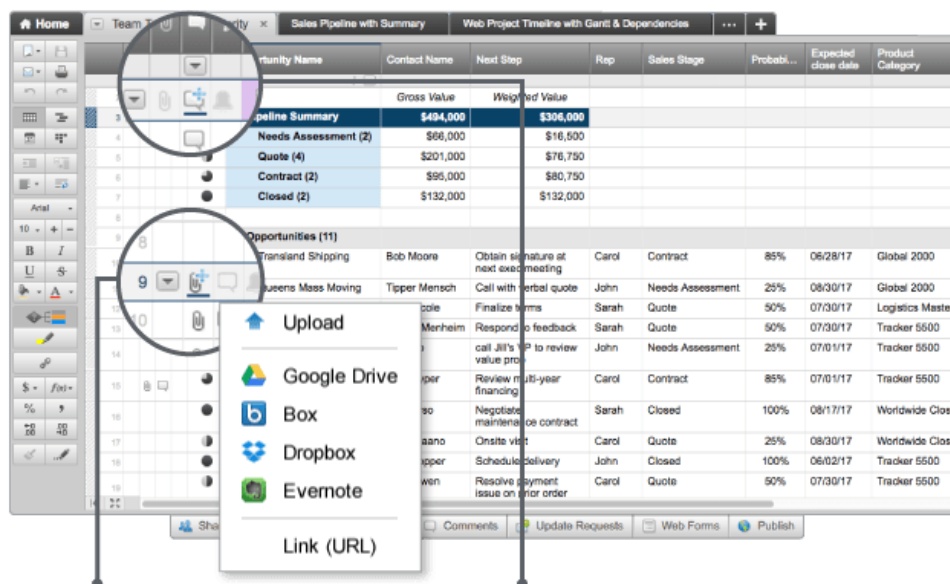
Home | Team T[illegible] | Sales Pipeline with Summary | Web Project Timeline with Gantt & Dependencies | ··· | +

Arial
10
B I
U S
$ f(x)
% ,

| | Opportunity Name | Contact Name | Next Step | Rep | Sales Stage | Probabi... | Expected close date | Product Category |
|---|---|---|---|---|---|---|---|---|
| | | Gross Value | Weighted Value | | | | | |
| 3 | Pipeline Summary | $494,000 | $306,000 | | | | | |
| 4 | Needs Assessment (2) | $66,000 | $16,500 | | | | | |
| 5 | Quote (4) | $201,000 | $76,750 | | | | | |
| 6 | Contract (2) | $95,000 | $80,750 | | | | | |
| 7 | Closed (2) | $132,000 | $132,000 | | | | | |
| 8 | | | | | | | | |
| 8 | Opportunities (11) | | | | | | | |
| | Transland Shipping | Bob Moore | Obtain signature at next exec meeting | Carol | Contract | 85% | 06/28/17 | Global 2000 |
| 9 | Queens Mass Moving | Tipper Mensch | Call with verbal quote | John | Needs Assessment | 25% | 08/30/17 | Global 2000 |
| 10 | | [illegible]cole | Finalize terms | Sarah | Quote | 50% | 07/30/17 | Logistics Maste |
| | | Menheim | Respond to feedback | Sarah | Quote | 50% | 07/30/17 | Tracker 5500 |
| 14 | | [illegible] | call Jill's VP to review value prop | John | Needs Assessment | 25% | 07/01/17 | Tracker 5500 |
| 15 | | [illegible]per | Review multi-year financing | Carol | Contract | 85% | 07/01/17 | Tracker 5500 |
| 16 | | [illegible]so | Negotiate maintenance contract | Sarah | Closed | 100% | 08/17/17 | Worldwide Clos |
| 17 | | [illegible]aano | Onsite visit | Carol | Quote | 25% | 08/30/17 | Worldwide Clos |
| 18 | | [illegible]pper | Schedule delivery | John | Closed | 100% | 06/02/17 | Tracker 5500 |
| 19 | | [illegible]wen | Resolve payment issue on prior order | Carol | Quote | 50% | 07/30/17 | Tracker 5500 |

Upload
Google Drive
Box
Dropbox
Evernote
Link (URL)

Sha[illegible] | Comments | Update Requests | Web Forms | Publish